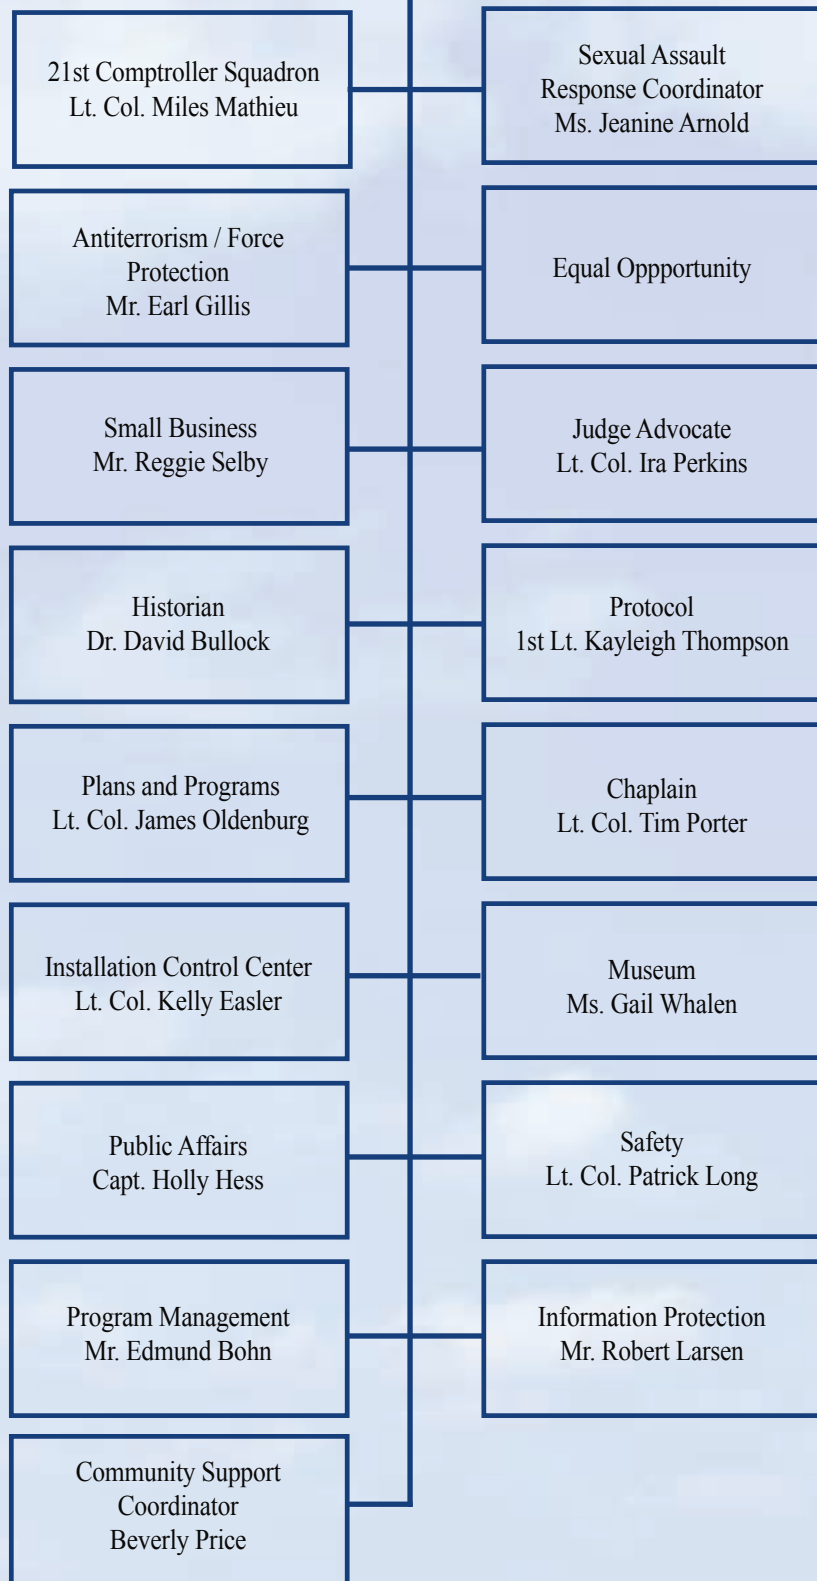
21st Comptroller Squadron
Lt. Col. Miles Mathieu

Sexual Assault
Response Coordinator
Ms. Jeanine Arnold

Antiterrorism / Force
Protection
Mr. Earl Gillis

Equal Oppportunity

Small Business
Mr. Reggie Selby

Judge Advocate
Lt. Col. Ira Perkins

Historian
Dr. David Bullock

Protocol
1st Lt. Kayleigh Thompson

Plans and Programs
Lt. Col. James Oldenburg

Chaplain
Lt. Col. Tim Porter

Installation Control Center
Lt. Col. Kelly Easler

Museum
Ms. Gail Whalen

Public Affairs
Capt. Holly Hess

Safety
Lt. Col. Patrick Long

Program Management
Mr. Edmund Bohn

Information Protection
Mr. Robert Larsen

Community Support
Coordinator
Beverly Price